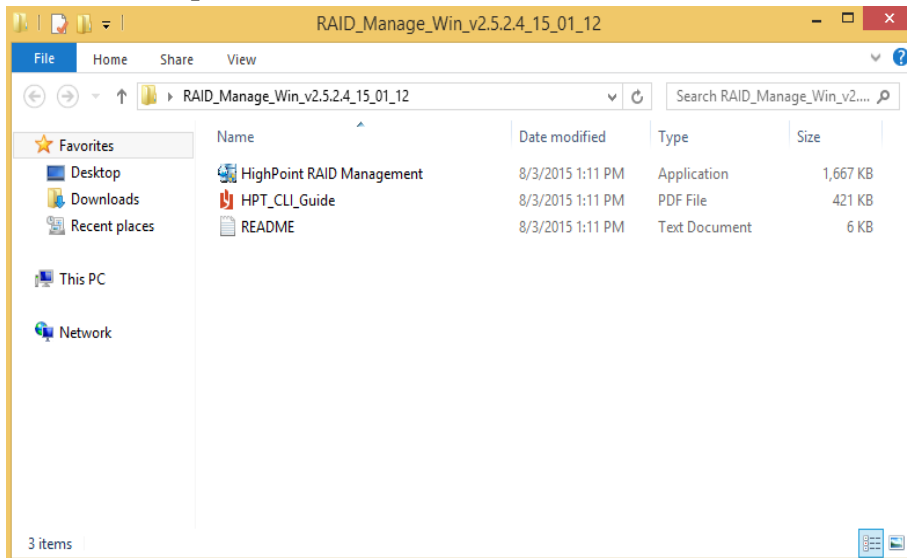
RAID_Manage_Win_v2.5.2.4_15_01_12

File Home Share View

RAID_Manage_Win_v2.5.2.4_15_01_12

Search RAID_Manage_Win_v2....

Favorites
Desktop
Downloads
Recent places

This PC

Network

| Name | Date modified | Type | Size |
|---|---|---|---|
| HighPoint RAID Management | 8/3/2015 1:11 PM | Application | 1,667 KB |
| HPT_CLI_Guide | 8/3/2015 1:11 PM | PDF File | 421 KB |
| README | 8/3/2015 1:11 PM | Text Document | 6 KB |

3 items